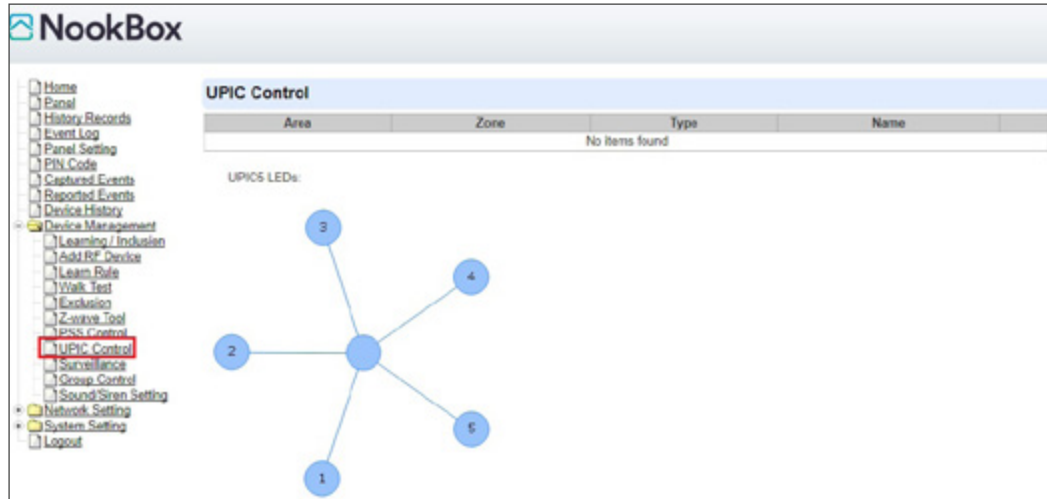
NookBox

Home
Panel
History Records
Event Log
Panel Setting
PIN Code
Captured Events
Reported Events
Device History
Device Management
Learning / Inclusion
Add RF Device
Learn Rule
Walk Test
Exclusion
Z-wave Tool
PSS Control
UPIC Control
Surveillance
Group Control
Sound/Siren Setting
Network Setting
System Setting
Logout

UPIC Control

| Area | Zone | Type | Name |
|---|---|---|---|
| No items found | | | |

UPIC5 LEDs:

3
4
2
5
1